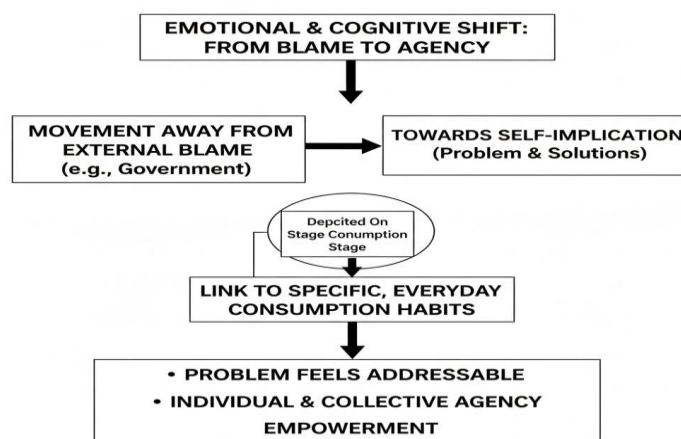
EMOTIONAL & COGNITIVE SHIFT: FROM BLAME TO AGENCY

MOVEMENT AWAY FROM EXTERNAL BLAME (e.g., Government)

TOWARDS SELF-IMPLICATION (Problem & Solutions)

Depcited On Stage Conumption Stage

LINK TO SPECIFIC, EVERYDAY CONSUMPTION HABITS

• PROBLEM FEELS ADDRESSABLE
• INDIVIDUAL & COLLECTIVE AGENCY
EMPOWERMENT